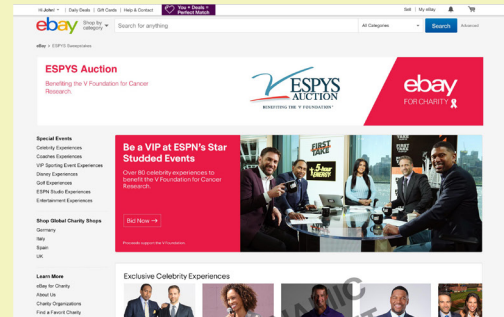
Hi Jodie! | Daily Deals | Gift Cards | Help & Contact You + Deals = Perfect Match Sell | My eBay

ebay Shop by category Search for anything All Categories Search Advanced

eBay > ESPYS Sweepstakes

ESPYS Auction
Benefiting the V Foundation for Cancer Research.

V ESPYS AUCTION
BENEFITING THE V FOUNDATION

ebay FOR CHARITY

Special Events
Celebrity Experiences
Coaches Experiences
VIP Sporting Event Experiences
Disney Experiences
Golf Experiences
ESPN Studio Experiences
Entertainment Experiences

Shop Global Charity Shops
Germany
Italy
Spain
UK

Learn More
eBay for Charity
About Us
Charity Organizations
Find a Favorit Charity

Be a VIP at ESPN's Star Studded Events
Over 80 celebrity experiences to benefit the V Foundation for Cancer Research.

Bid Now →

Proceeds support the V Foundation.

FIRST TAKE

Exclusive Celebrity Experiences